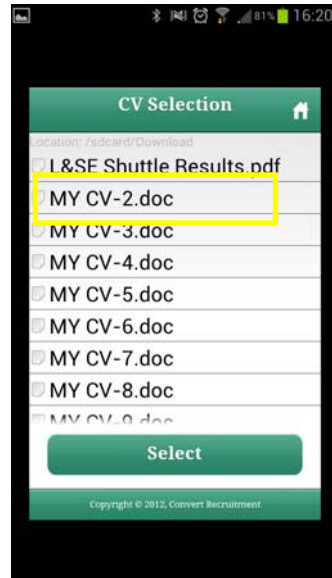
81% 16:20

CV Selection

Location: /sdcard/Download

L&SE Shuttle Results.pdf

MY CV-2.doc

MY CV-3.doc

MY CV-4.doc

MY CV-5.doc

MY CV-6.doc

MY CV-7.doc

MY CV-8.doc

MY CV-9.doc

Select

Copyright © 2012, Convert Recruitment